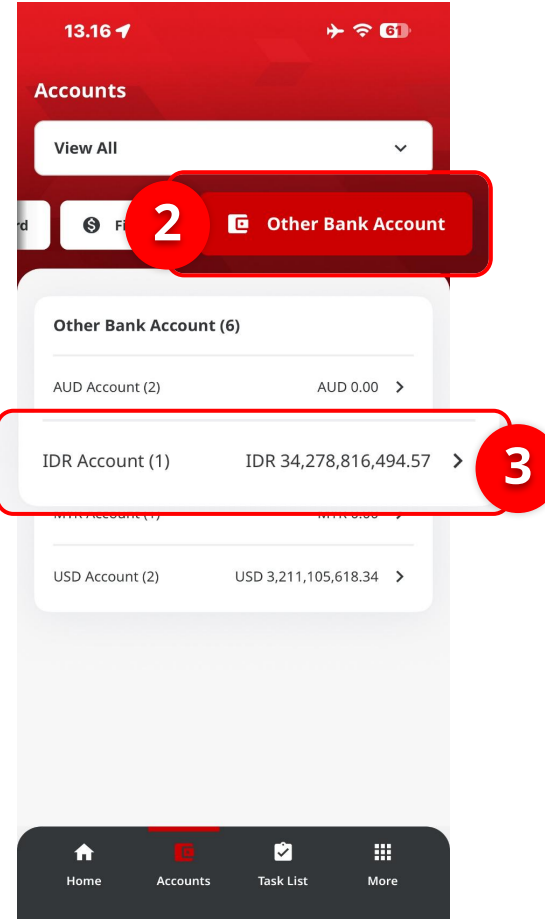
13.16 61

Accounts

View All

rd Fi 2 Other Bank Account

Other Bank Account (6)

AUD Account (2) AUD 0.00 >

IDR Account (1) IDR 34,278,816,494.57 > 3

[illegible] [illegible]

USD Account (2) USD 3,211,105,618.34 >

Home Accounts Task List More